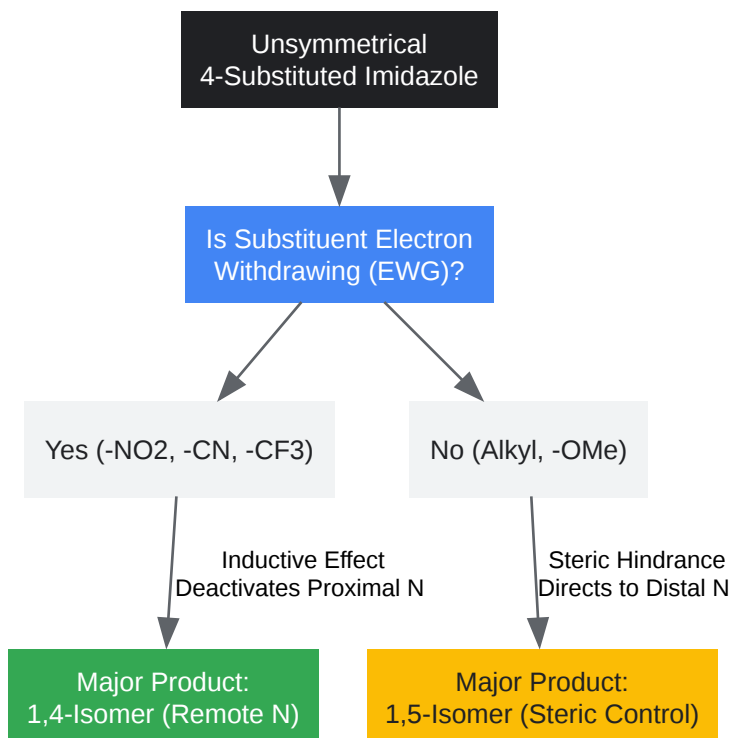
Unsymmetrical
4-Substituted Imidazole

Is Substituent Electron
Withdrawing (EWG)?

Yes (-NO2, -CN, -CF3)

No (Alkyl, -OMe)

Inductive Effect
Deactivates Proximal N

Steric Hindrance
Directs to Distal N

Major Product:
1,4-Isomer (Remote N)

Major Product:
1,5-Isomer (Steric Control)